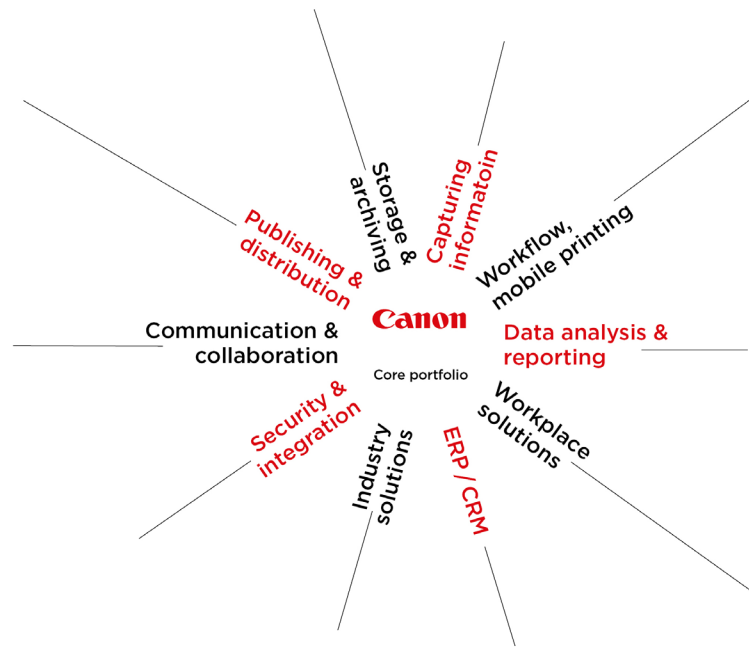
Storage & archiving

Capturing informatoin

Workflow, mobile printing

Data analysis & reporting

Workplace solutions

ERP / CRM

Industry solutions

Security & integration

Communication & collaboration

Publishing & distribution

Canon

Core portfolio